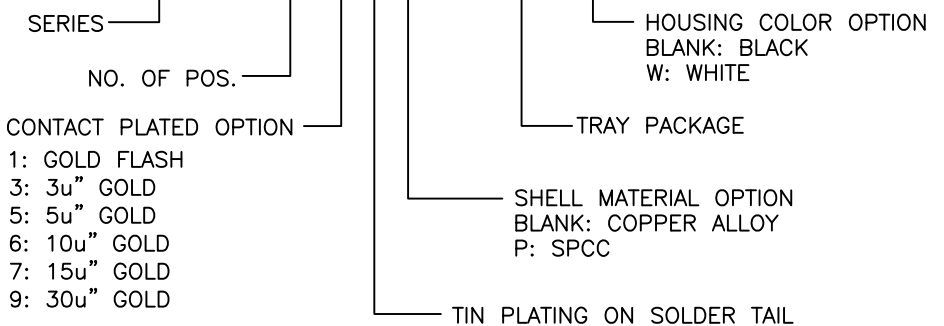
SERIES

NO. OF POS.

CONTACT PLATED OPTION
1: GOLD FLASH
3: 3u" GOLD
5: 5u" GOLD
6: 10u" GOLD
7: 15u" GOLD
9: 30u" GOLD

HOUSING COLOR OPTION
BLANK: BLACK
W: WHITE

TRAY PACKAGE

SHELL MATERIAL OPTION
BLANK: COPPER ALLOY
P: SPCC

TIN PLATING ON SOLDER TAIL